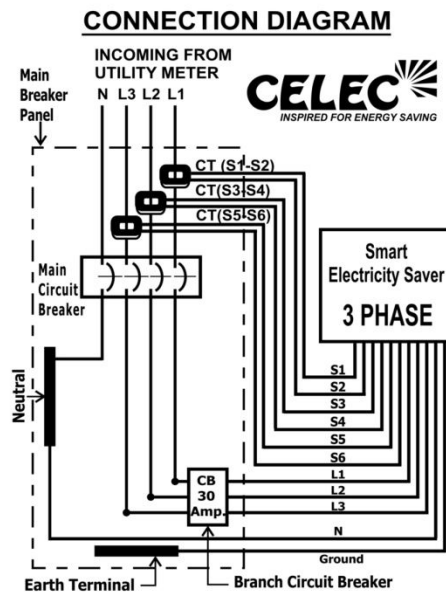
CONNECTION DIAGRAM

INCOMING FROM UTILITY METER

Main Breaker Panel

N L3 L2 L1

CELEC
INSPIRED FOR ENERGY SAVING

CT (S1-S2)
CT(S3-S4)
CT(S5-S6)

Main Circuit Breaker

Smart Electricity Saver
3 PHASE

Neutral

S1
S2
S3
S4
S5
S6
L1
L2
L3

CB 30 Amp.

N
Ground

Earth Terminal
Branch Circuit Breaker